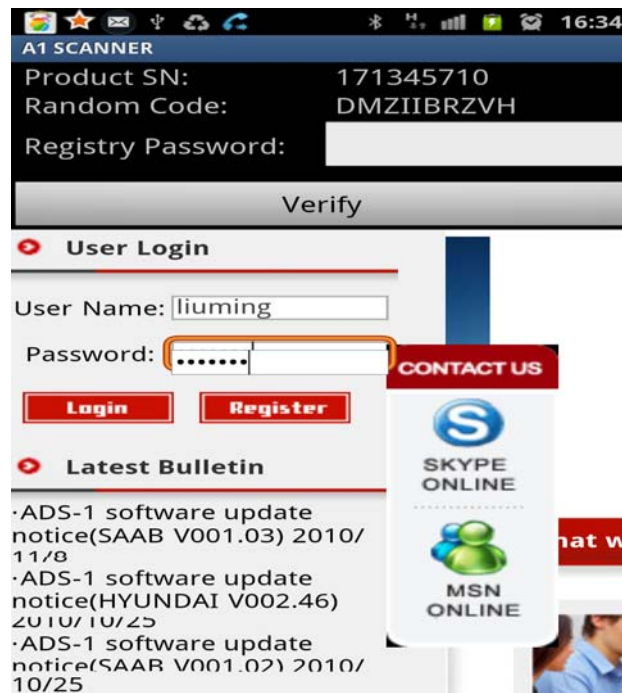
16:34
A1 SCANNER
Product SN: 171345710
Random Code: DMZIIBRZVH
Registry Password:
Verify

User Login
User Name: liuming
Password: •••••••
Login Register

Latest Bulletin
·ADS-1 software update notice(SAAB V001.03) 2010/11/8
·ADS-1 software update notice(HYUNDAI V002.46) 2010/10/25
·ADS-1 software update notice(SAAB V001.02) 2010/10/25

CONTACT US
SKYPE ONLINE
MSN ONLINE
hat w